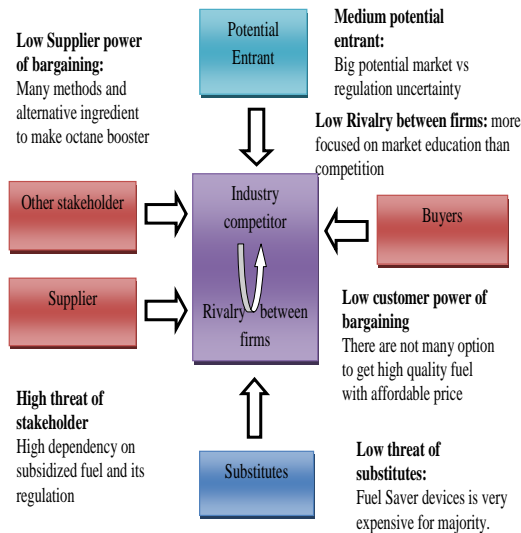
Low Supplier power of bargaining:
Many methods and alternative ingredient to make octane booster

Potential Entrant

Medium potential entrant:
Big potential market vs regulation uncertainty

Low Rivalry between firms: more focused on market education than competition

Other stakeholder

Industry competitor

Rivalry between firms

Buyers

Supplier

Low customer power of bargaining
There are not many option to get high quality fuel with affordable price

High threat of stakeholder
High dependency on subsidized fuel and its regulation

Substitutes

Low threat of substitutes:
Fuel Saver devices is very expensive for majority.